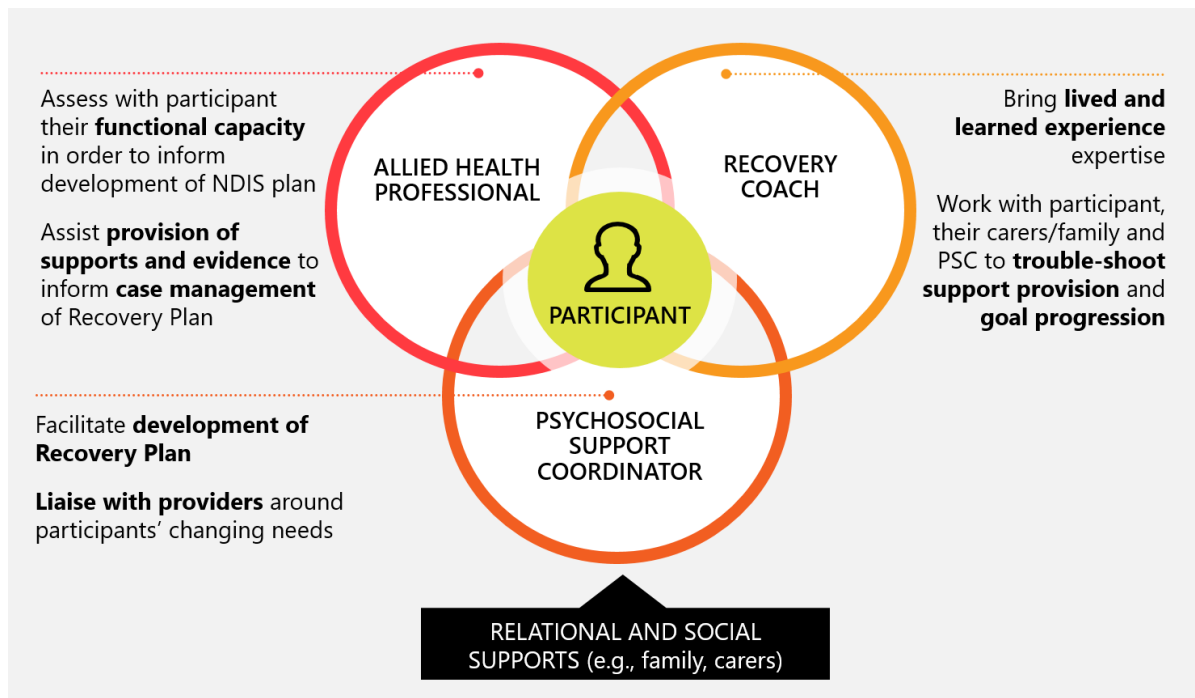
Assess with participant their functional capacity in order to inform development of NDIS plan

Assist provision of supports and evidence to inform case management of Recovery Plan

ALLIED HEALTH PROFESSIONAL

RECOVERY COACH

Bring lived and learned experience expertise

Work with participant, their carers/family and PSC to trouble-shoot support provision and goal progression

PARTICIPANT

Facilitate development of Recovery Plan

Liaise with providers around participants' changing needs

PSYCHOSOCIAL SUPPORT COORDINATOR

RELATIONAL AND SOCIAL SUPPORTS (e.g., family, carers)